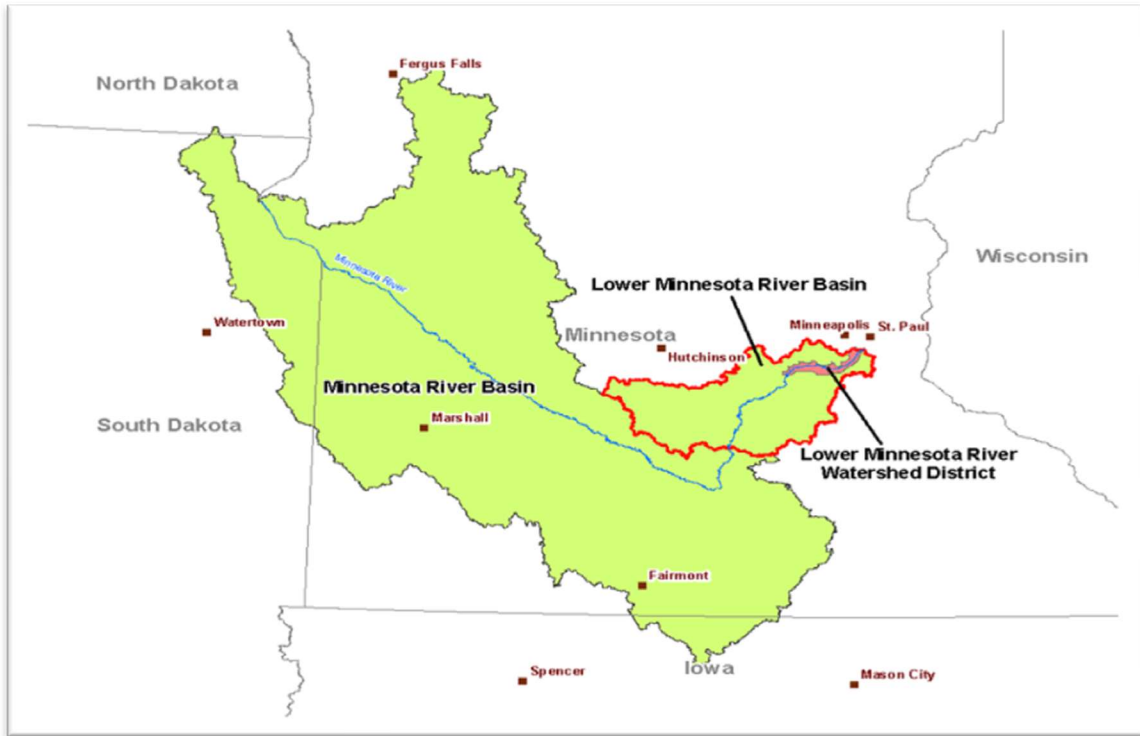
Fergus Falls
North Dakota
Minnesota River
Wisconsin
Lower Minnesota River Basin
Watertown
Minnesota
Minneapolis
St. Paul
Hutchinson
Minnesota River Basin
South Dakota
Marshall
Lower Minnesota River Watershed District
Fairmont
Spencer
Iowa
Mason City